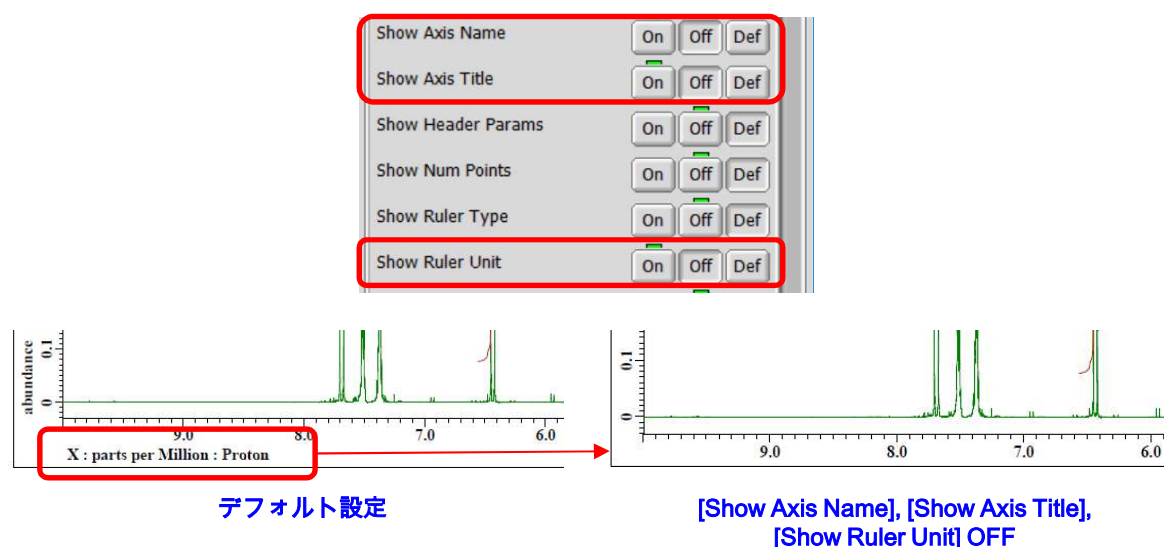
Show Axis Name On Off Def
Show Axis Title On Off Def
Show Header Params On Off Def
Show Num Points On Off Def
Show Ruler Type On Off Def
Show Ruler Unit On Off Def

abundance
0.1
0
9.0
8.0
7.0
6.0
X : parts per Million : Proton

0.1
0
9.0
8.0
7.0
6.0

デフォルト設定

[Show Axis Name], [Show Axis Title], [Show Ruler Unit] OFF